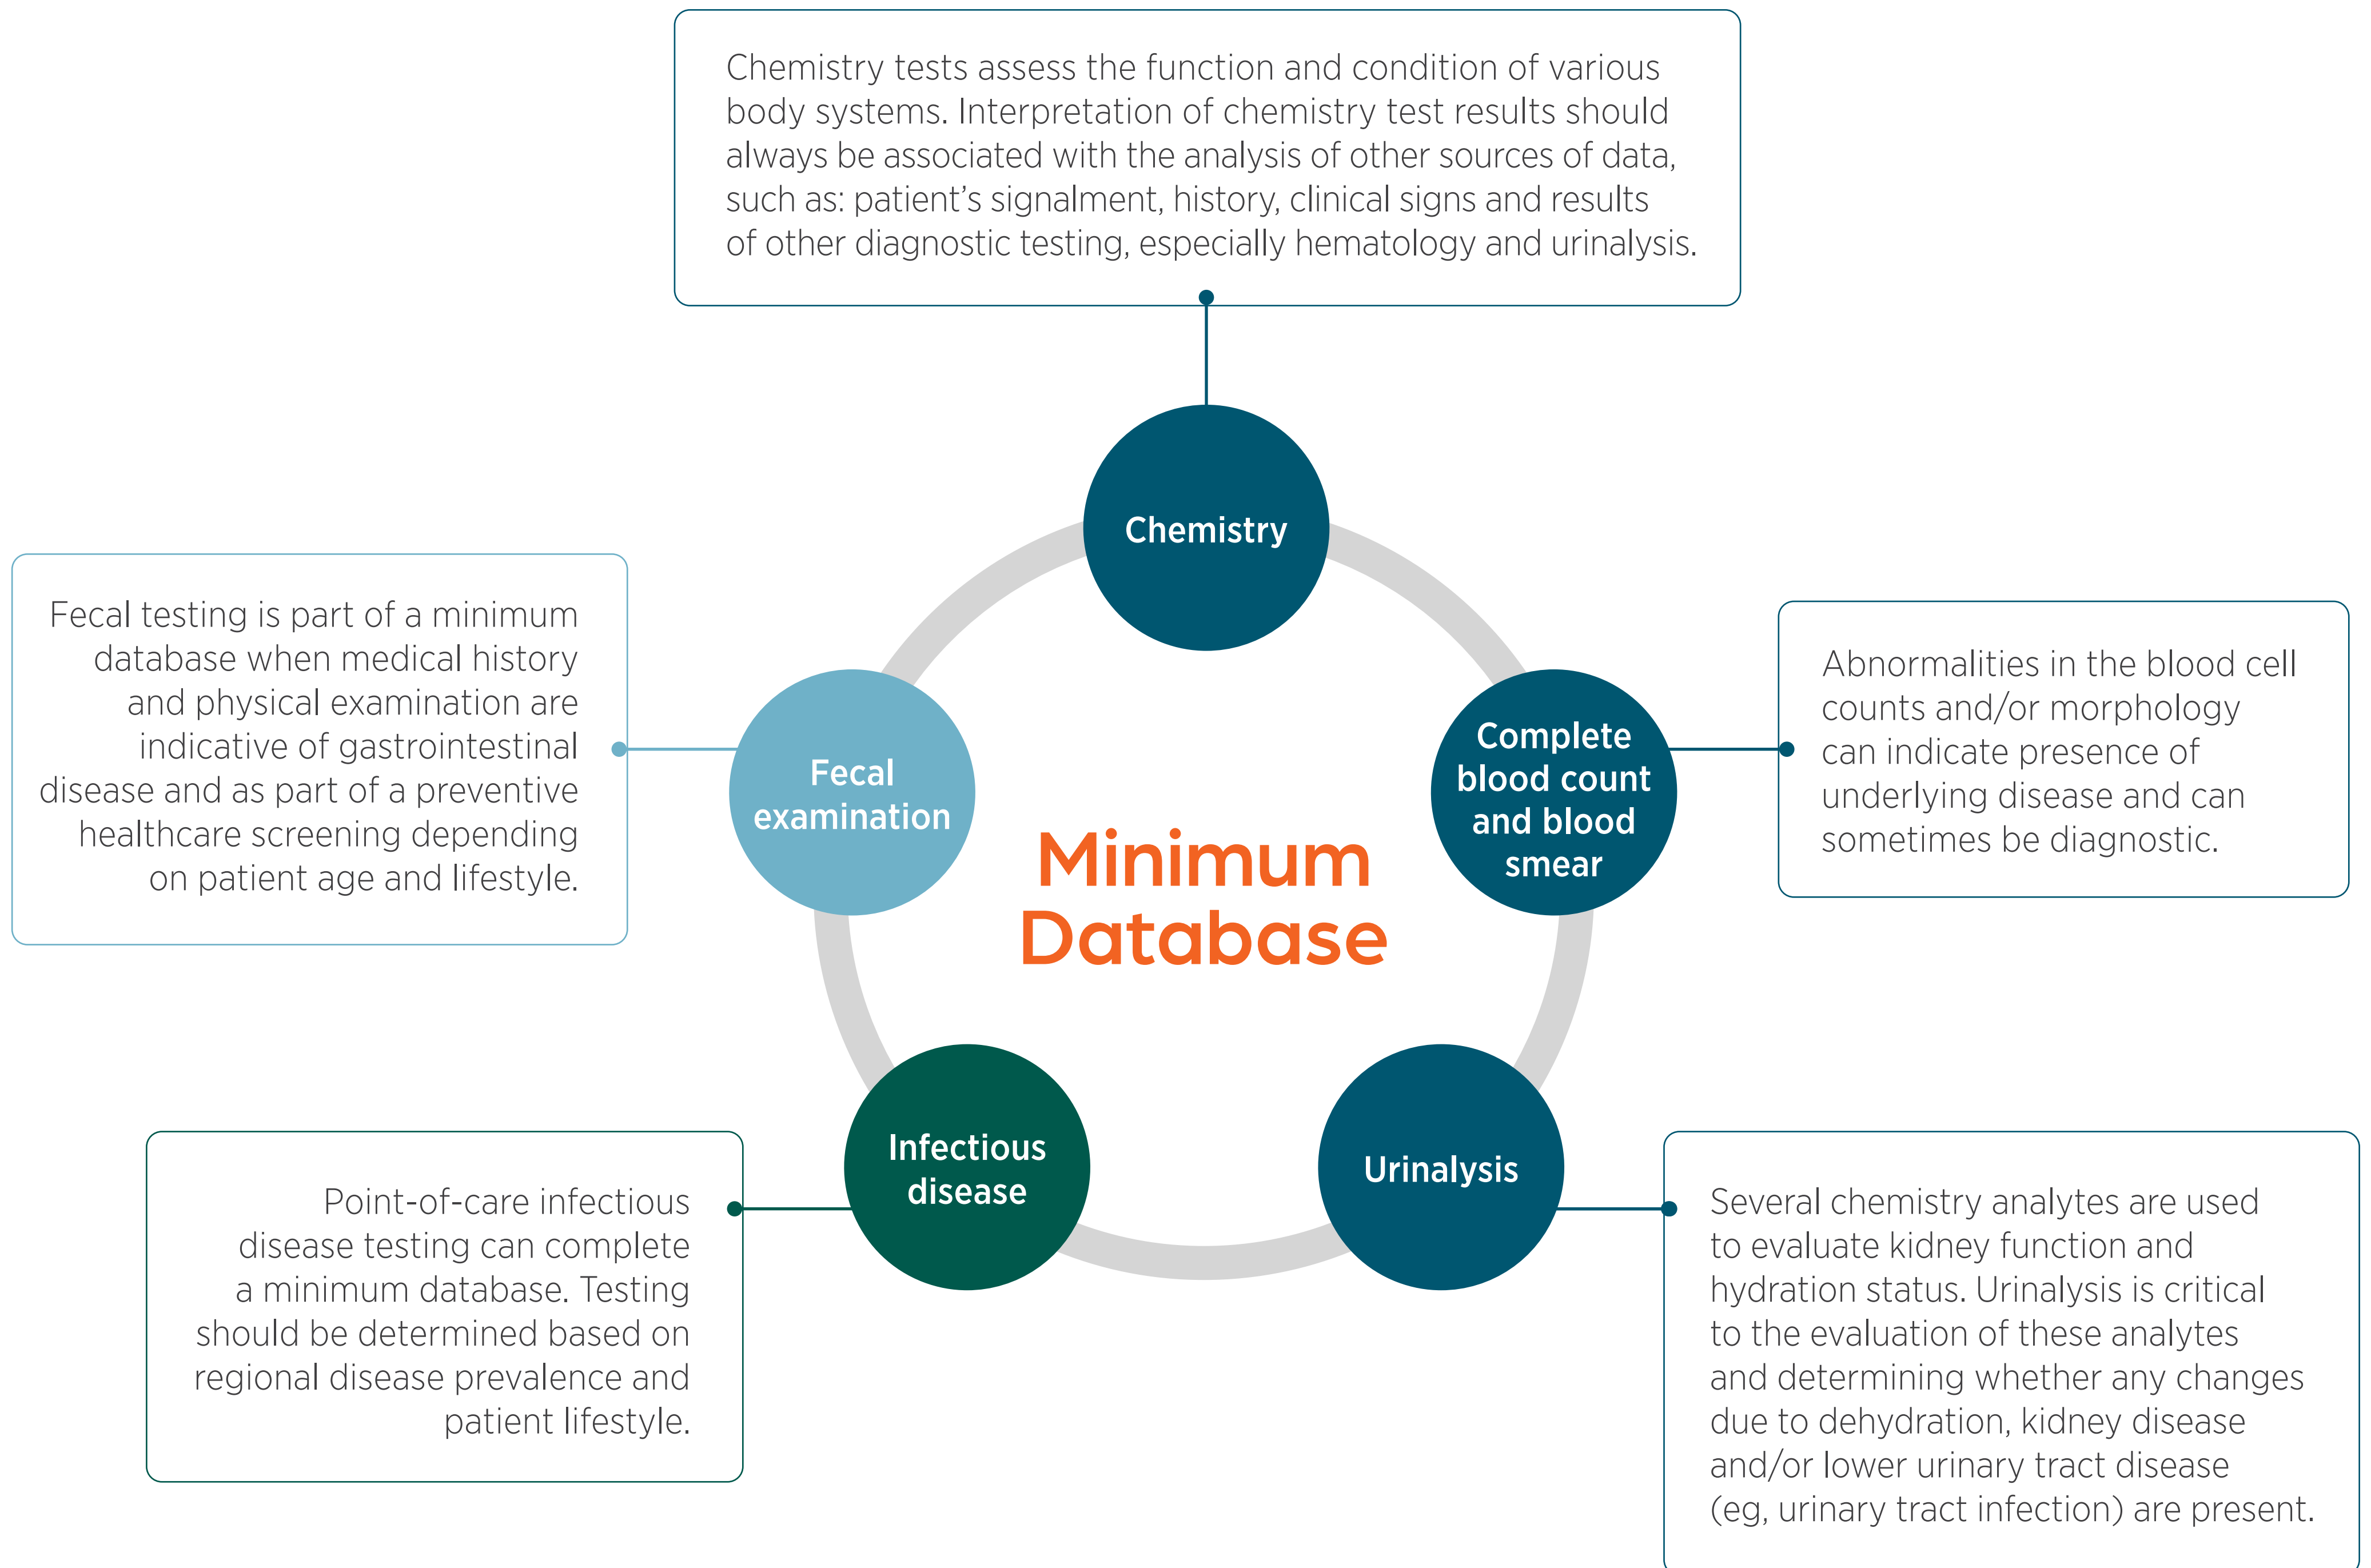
Chemistry tests assess the function and condition of various body systems. Interpretation of chemistry test results should always be associated with the analysis of other sources of data, such as: patient's signalment, history, clinical signs and results of other diagnostic testing, especially hematology and urinalysis.

Chemistry

Fecal testing is part of a minimum database when medical history and physical examination are indicative of gastrointestinal disease and as part of a preventive healthcare screening depending on patient age and lifestyle.

Fecal examination

Minimum Database

Complete blood count and blood smear

Abnormalities in the blood cell counts and/or morphology can indicate presence of underlying disease and can sometimes be diagnostic.

Point-of-care infectious disease testing can complete a minimum database. Testing should be determined based on regional disease prevalence and patient lifestyle.

Infectious disease

Urinalysis

Several chemistry analytes are used to evaluate kidney function and hydration status. Urinalysis is critical to the evaluation of these analytes and determining whether any changes due to dehydration, kidney disease and/or lower urinary tract disease (eg, urinary tract infection) are present.